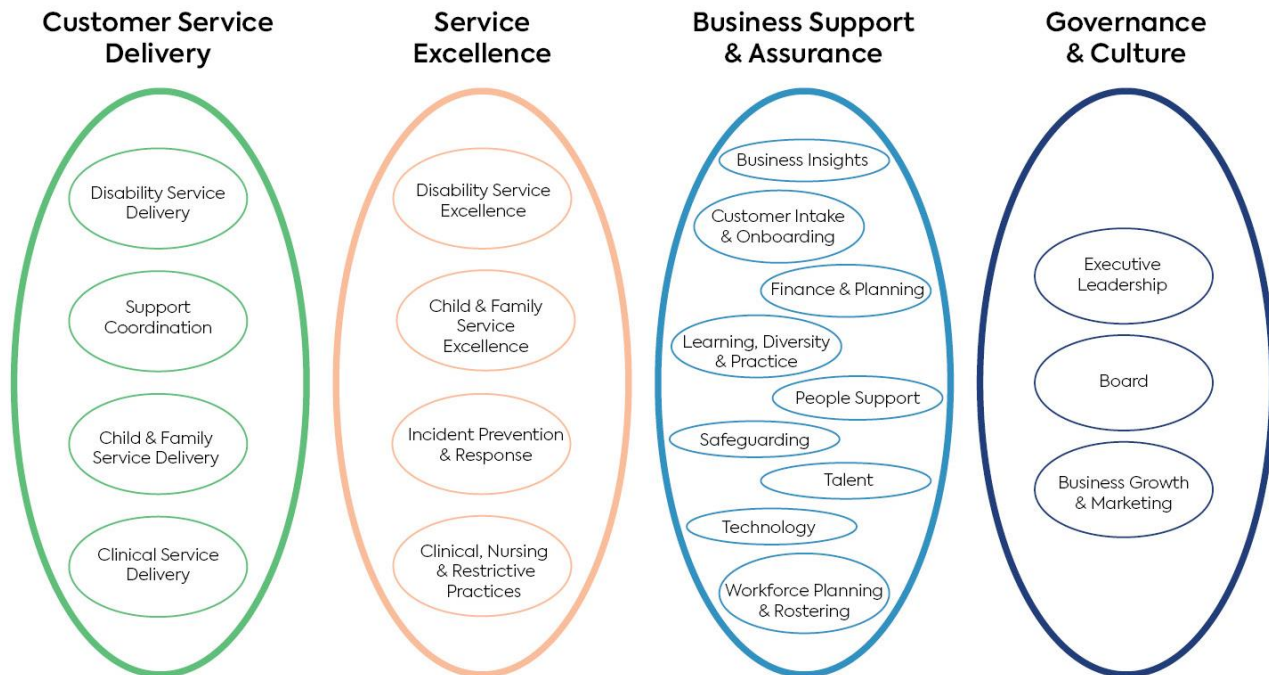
Customer Service Delivery

Disability Service Delivery

Support Coordination

Child & Family Service Delivery

Clinical Service Delivery

Service Excellence

Disability Service Excellence

Child & Family Service Excellence

Incident Prevention & Response

Clinical, Nursing & Restrictive Practices

Business Support & Assurance

Business Insights

Customer Intake & Onboarding

Finance & Planning

Learning, Diversity & Practice

People Support

Safeguarding

Talent

Technology

Workforce Planning & Rostering

Governance & Culture

Executive Leadership

Board

Business Growth & Marketing